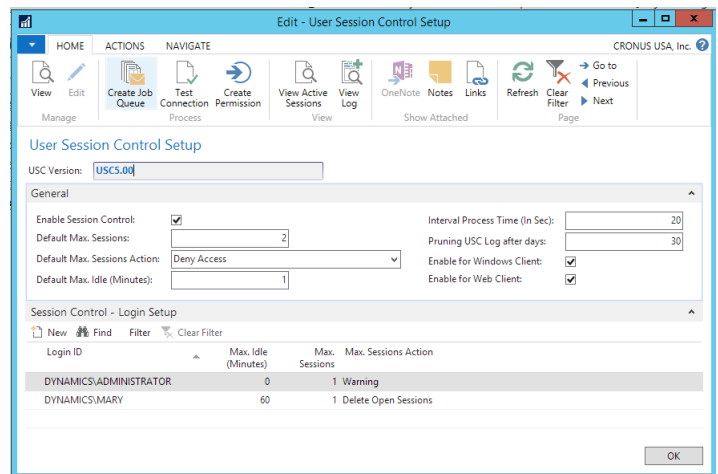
Edit - User Session Control Setup

HOME ACTIONS NAVIGATE CRONUS USA, Inc.

View Edit
Manage

Create Job Queue Test Connection Create Permission
Process

View Active Sessions View Log
View

OneNote Notes Links
Show Attached

Refresh Clear Filter Go to Previous Next
Page

User Session Control Setup

USC Version: USC5.00

General

Enable Session Control: ✓
Default Max. Sessions: 2
Default Max. Sessions Action: Deny Access
Default Max. Idle (Minutes): 1

Interval Process Time (In Sec): 20
Pruning USC Log after days: 30
Enable for Windows Client: ✓
Enable for Web Client: ✓

Session Control - Login Setup

New Find Filter Clear Filter

| Login ID | Max. Idle (Minutes) | Max. Sessions | Max. Sessions Action |
|---|---|---|---|
| DYNAMICS\ADMINISTRATOR | 0 | 1 | Warning |
| DYNAMICS\MARY | 60 | 1 | Delete Open Sessions |

OK